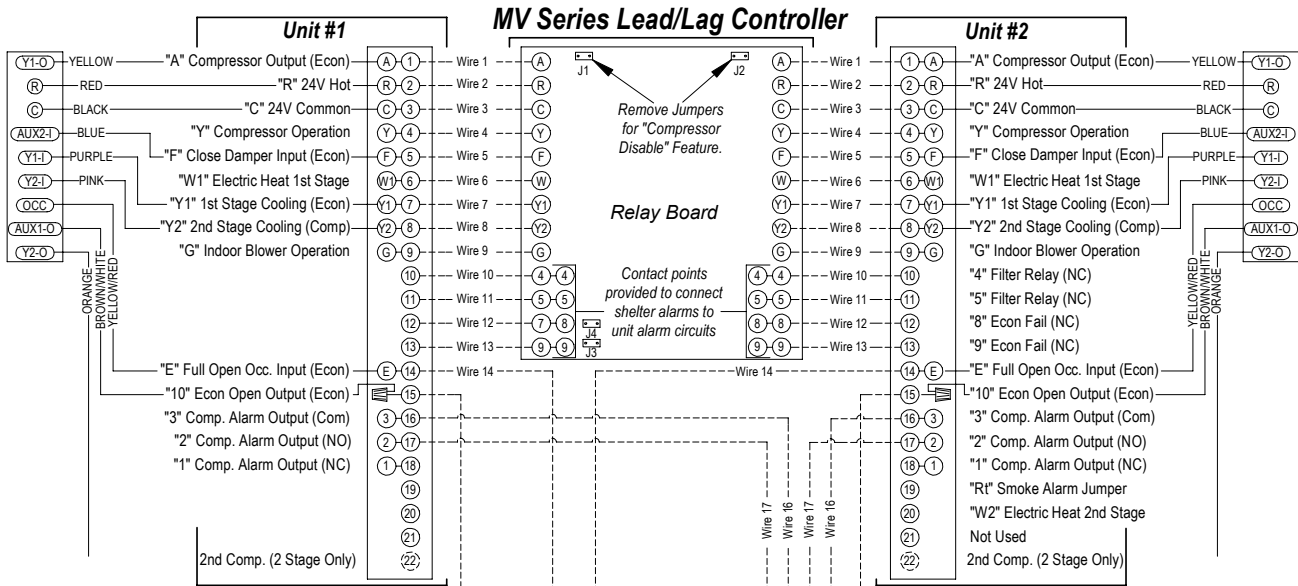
MV Series Lead/Lag Controller

Unit #1

Y1-O YELLOW "A" Compressor Output (Econ) A 1 Wire 1 A
R RED "R" 24V Hot R 2 Wire 2 R
C BLACK "C" 24V Common C 3 Wire 3 C
AUX2-I BLUE "Y" Compressor Operation Y 4 Wire 4 Y
Y1-I PURPLE "F" Close Damper Input (Econ) F 5 Wire 5 F
Y2-I PINK "W1" Electric Heat 1st Stage W1 6 Wire 6 W
OCC "Y1" 1st Stage Cooling (Econ) Y1 7 Wire 7 Y1
AUX1-O "Y2" 2nd Stage Cooling (Comp) Y2 8 Wire 8 Y2
Y2-O "G" Indoor Blower Operation G 9 Wire 9 G
10 Wire 10 4 4
11 Wire 11 5 5
12 Wire 12 7 8
13 Wire 13 9 9
ORANGE BROWN/WHITE YELLOW/RED
"E" Full Open Occ. Input (Econ) E 14 Wire 14
"10" Econ Open Output (Econ) 15
"3" Comp. Alarm Output (Com) 3 16
"2" Comp. Alarm Output (NO) 2 17
"1" Comp. Alarm Output (NC) 1 18
19
20
21
2nd Comp. (2 Stage Only) 22

J1 J2
Remove Jumpers for "Compressor Disable" Feature.
Relay Board
Contact points provided to connect shelter alarms to unit alarm circuits
J4 J3

Unit #2

A Wire 1 1 A "A" Compressor Output (Econ) YELLOW Y1-O
R Wire 2 2 R "R" 24V Hot RED R
C Wire 3 3 C "C" 24V Common BLACK C
Y Wire 4 4 Y "Y" Compressor Operation BLUE AUX2-I
F Wire 5 5 F "F" Close Damper Input (Econ) PURPLE Y1-I
W Wire 6 6 W1 "W1" Electric Heat 1st Stage PINK Y2-I
Y1 Wire 7 7 Y1 "Y1" 1st Stage Cooling (Econ) OCC
Y2 Wire 8 8 Y2 "Y2" 2nd Stage Cooling (Comp) AUX1-O
G Wire 9 9 G "G" Indoor Blower Operation Y2-O
4 4 Wire 10 10 "4" Filter Relay (NC)
5 5 Wire 11 11 "5" Filter Relay (NC)
8 8 Wire 12 12 "8" Econ Fail (NC)
9 9 Wire 13 13 "9" Econ Fail (NC)
YELLOW/RED BROWN/WHITE ORANGE
Wire 14 14 E "E" Full Open Occ. Input (Econ)
15 "10" Econ Open Output (Econ)
16 3 "3" Comp. Alarm Output (Com)
17 2 "2" Comp. Alarm Output (NO)
18 1 "1" Comp. Alarm Output (NC)
19 "Rt" Smoke Alarm Jumper
20 "W2" Electric Heat 2nd Stage
21 Not Used
22 2nd Comp. (2 Stage Only)

Wire 17 Wire 16 Wire 17 Wire 16